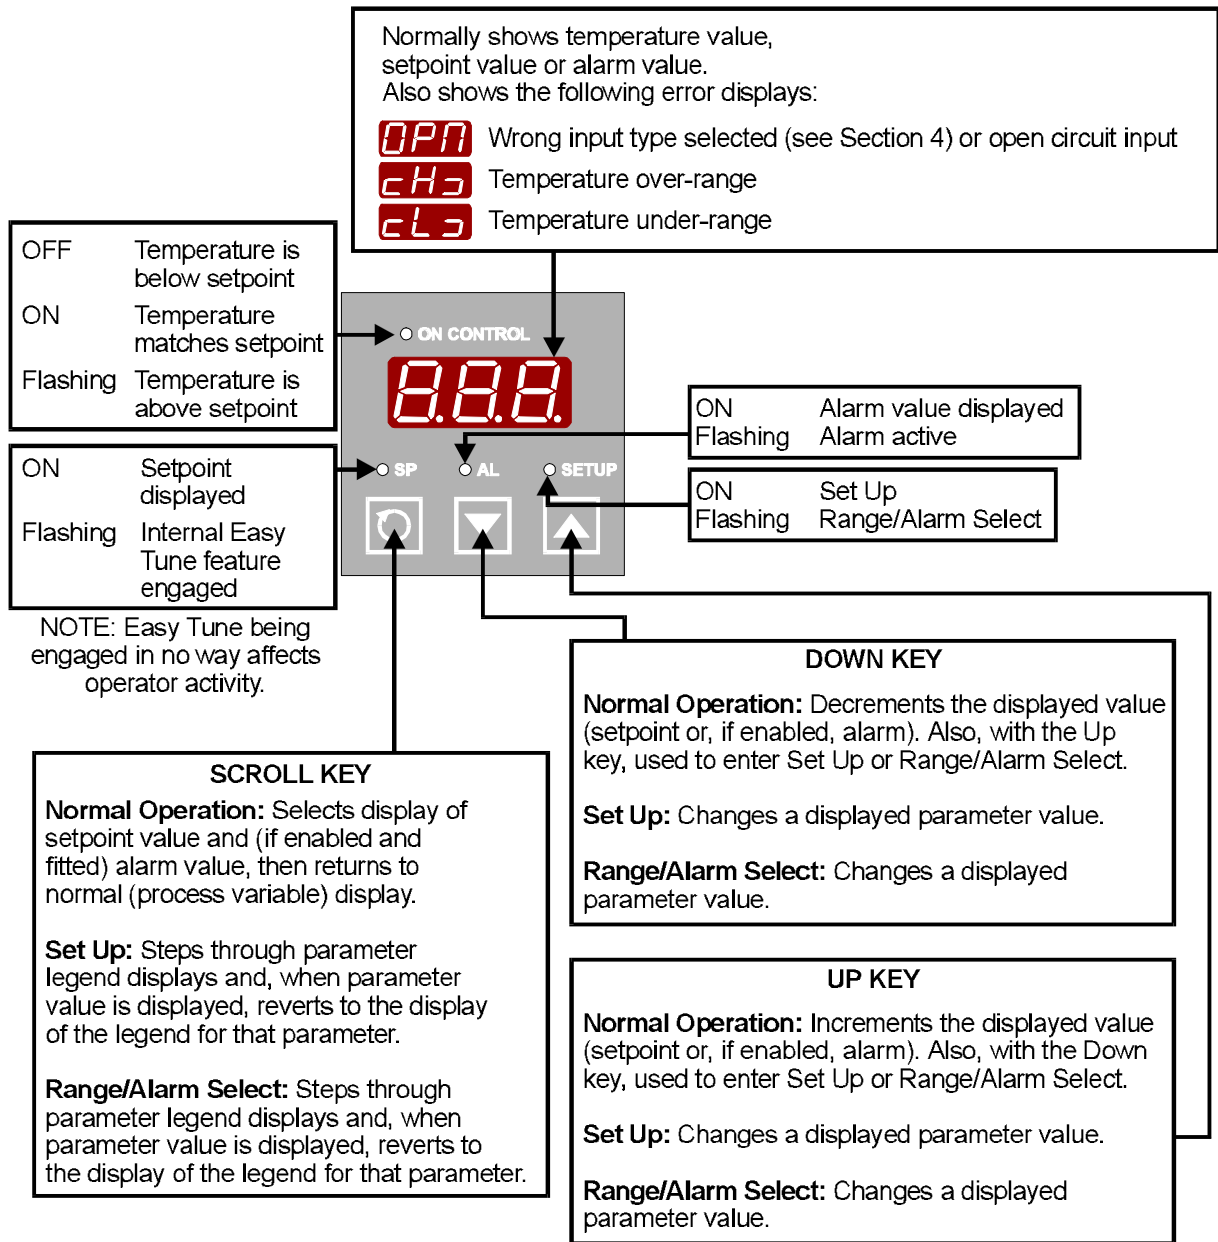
Normally shows temperature value, setpoint value or alarm value.
Also shows the following error displays:

OPn Wrong input type selected (see Section 4) or open circuit input
cHn Temperature over-range
cLn Temperature under-range

| OFF | Temperature is below setpoint |
|---|---|
| ON | Temperature matches setpoint |
| Flashing | Temperature is above setpoint |

| ON | Setpoint displayed |
|---|---|
| Flashing | Internal Easy Tune feature engaged |

NOTE: Easy Tune being engaged in no way affects operator activity.

ON CONTROL

888

SP AL SETUP

| ON | Alarm value displayed |
|---|---|
| Flashing | Alarm active |

| ON | Set Up |
|---|---|
| Flashing | Range/Alarm Select |

DOWN KEY
Normal Operation: Decrements the displayed value (setpoint or, if enabled, alarm). Also, with the Up key, used to enter Set Up or Range/Alarm Select.

Set Up: Changes a displayed parameter value.

Range/Alarm Select: Changes a displayed parameter value.

SCROLL KEY
Normal Operation: Selects display of setpoint value and (if enabled and fitted) alarm value, then returns to normal (process variable) display.

Set Up: Steps through parameter legend displays and, when parameter value is displayed, reverts to the display of the legend for that parameter.

Range/Alarm Select: Steps through parameter legend displays and, when parameter value is displayed, reverts to the display of the legend for that parameter.

UP KEY
Normal Operation: Increments the displayed value (setpoint or, if enabled, alarm). Also, with the Down key, used to enter Set Up or Range/Alarm Select.

Set Up: Changes a displayed parameter value.

Range/Alarm Select: Changes a displayed parameter value.